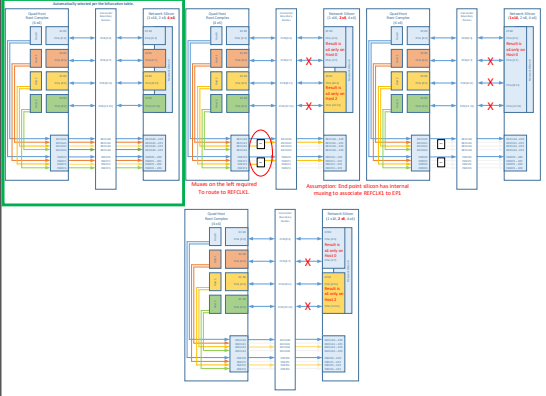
Automatically selected per the bifurcation table

Quad Host Root Complex (4x4)

Network Silicon (1x16, 2x8, 4x4)

Quad Host Root Complex (4x4)

Network Silicon (1x16, 2x8, 4x4)

Result is x8 only on Host0

Result is x8 only on Host2

Network Silicon (1x16, 2x8, 4x4)

Result is x8 only on Host0

Muxes on the left required To route to REFCLK1.

Assumption: End point silicon has internal muxing to associate REFCLK1 to EP1

Quad Host Root Complex (4x4)

Network Silicon (1x16, 2x8, 4x4)

Result is x8 only on Host0

Result is x8 only on Host2